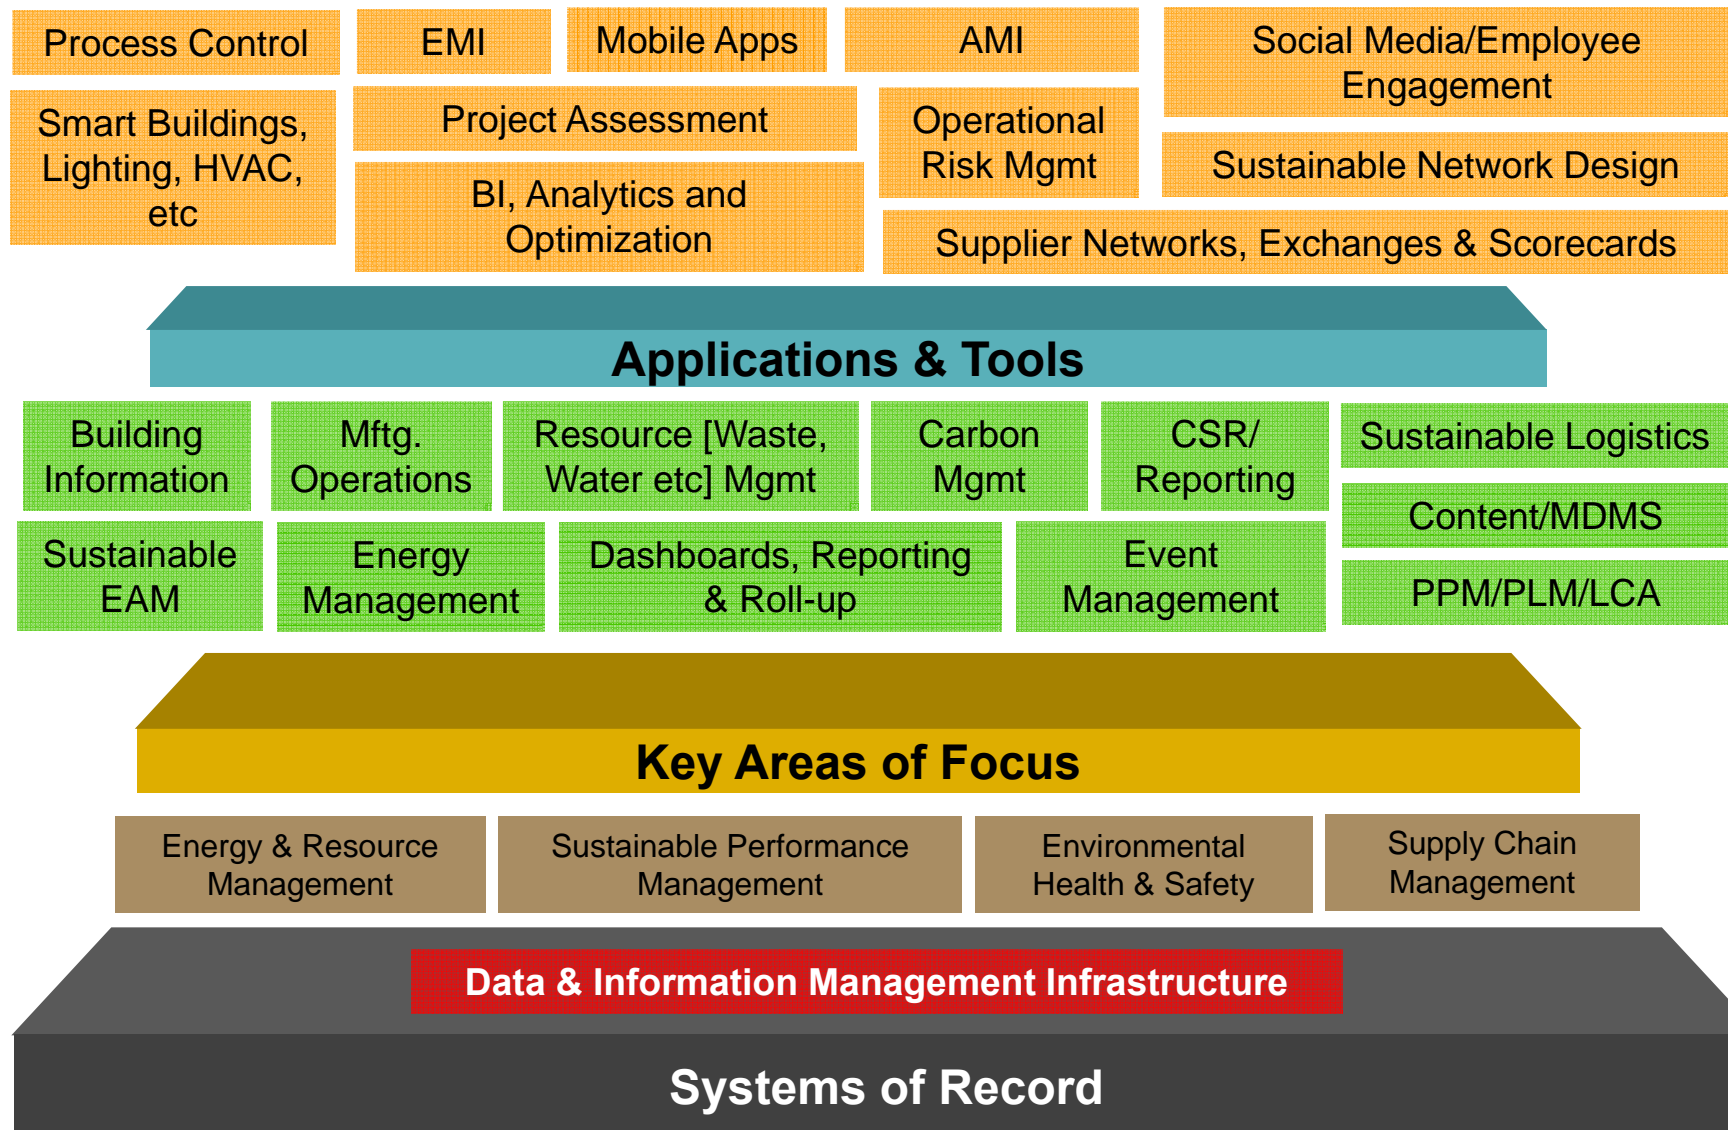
Process Control

EMI

Mobile Apps

AMI

Social Media/Employee Engagement

Smart Buildings, Lighting, HVAC, etc

Project Assessment

Operational Risk Mgmt

Sustainable Network Design

BI, Analytics and Optimization

Supplier Networks, Exchanges & Scorecards

Applications & Tools

Building Information

Mftg. Operations

Resource [Waste, Water etc] Mgmt

Carbon Mgmt

CSR/ Reporting

Sustainable Logistics

Content/MDMS

Sustainable EAM

Energy Management

Dashboards, Reporting & Roll-up

Event Management

PPM/PLM/LCA

Key Areas of Focus

Energy & Resource Management

Sustainable Performance Management

Environmental Health & Safety

Supply Chain Management

Data & Information Management Infrastructure

Systems of Record